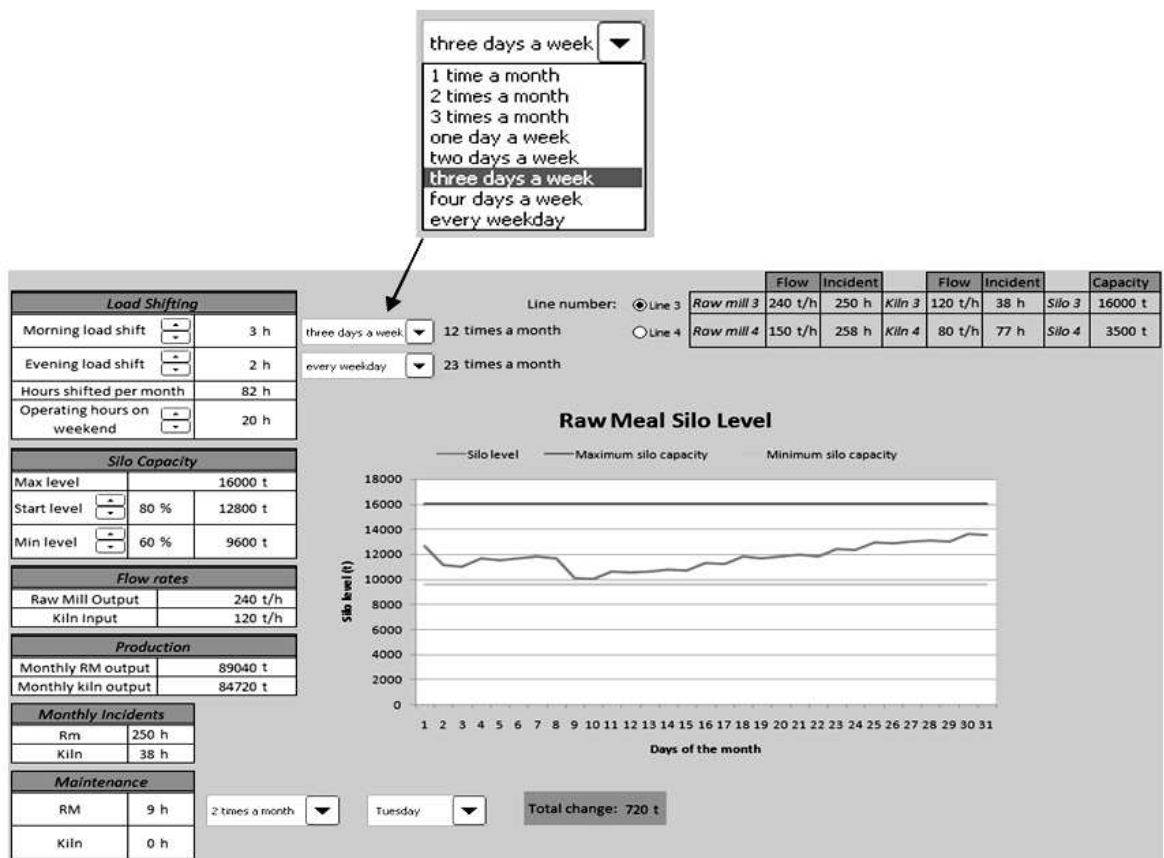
three days a week

1 time a month
2 times a month
3 times a month
one day a week
two days a week
three days a week
four days a week
every weekday

| Load Shifting | |
|---|---|
| Morning load shift | 3 h |
| Evening load shift | 2 h |
| Hours shifted per month | 82 h |
| Operating hours on weekend | 20 h |

three days a week 12 times a month

every weekday 23 times a month

Line number: Line 3 Line 4

| | Flow | Incident | | Flow | Incident | | Capacity |
|---|---|---|---|---|---|---|---|
| Raw mill 3 | 240 t/h | 250 h | Kiln 3 | 120 t/h | 38 h | Silo 3 | 16000 t |
| Raw mill 4 | 150 t/h | 258 h | Kiln 4 | 80 t/h | 77 h | Silo 4 | 3500 t |

| Silo Capacity | | |
|---|---|---|
| Max level | | 16000 t |
| Start level | 80 % | 12800 t |
| Min level | 60 % | 9600 t |

| Flow rates | |
|---|---|
| Raw Mill Output | 240 t/h |
| Kiln Input | 120 t/h |

| Production | |
|---|---|
| Monthly RM output | 89040 t |
| Monthly kiln output | 84720 t |

| Monthly Incidents | |
|---|---|
| Rm | 250 h |
| Kiln | 38 h |

| Maintenance | |
|---|---|
| RM | 9 h |
| Kiln | 0 h |

2 times a month Tuesday

Total change: 720 t

Raw Meal Silo Level

Silo level Maximum silo capacity Minimum silo capacity

Silo level (t)

18000
16000
14000
12000
10000
8000
6000
4000
2000
0

1 2 3 4 5 6 7 8 9 10 11 12 13 14 15 16 17 18 19 20 21 22 23 24 25 26 27 28 29 30 31

Days of the month